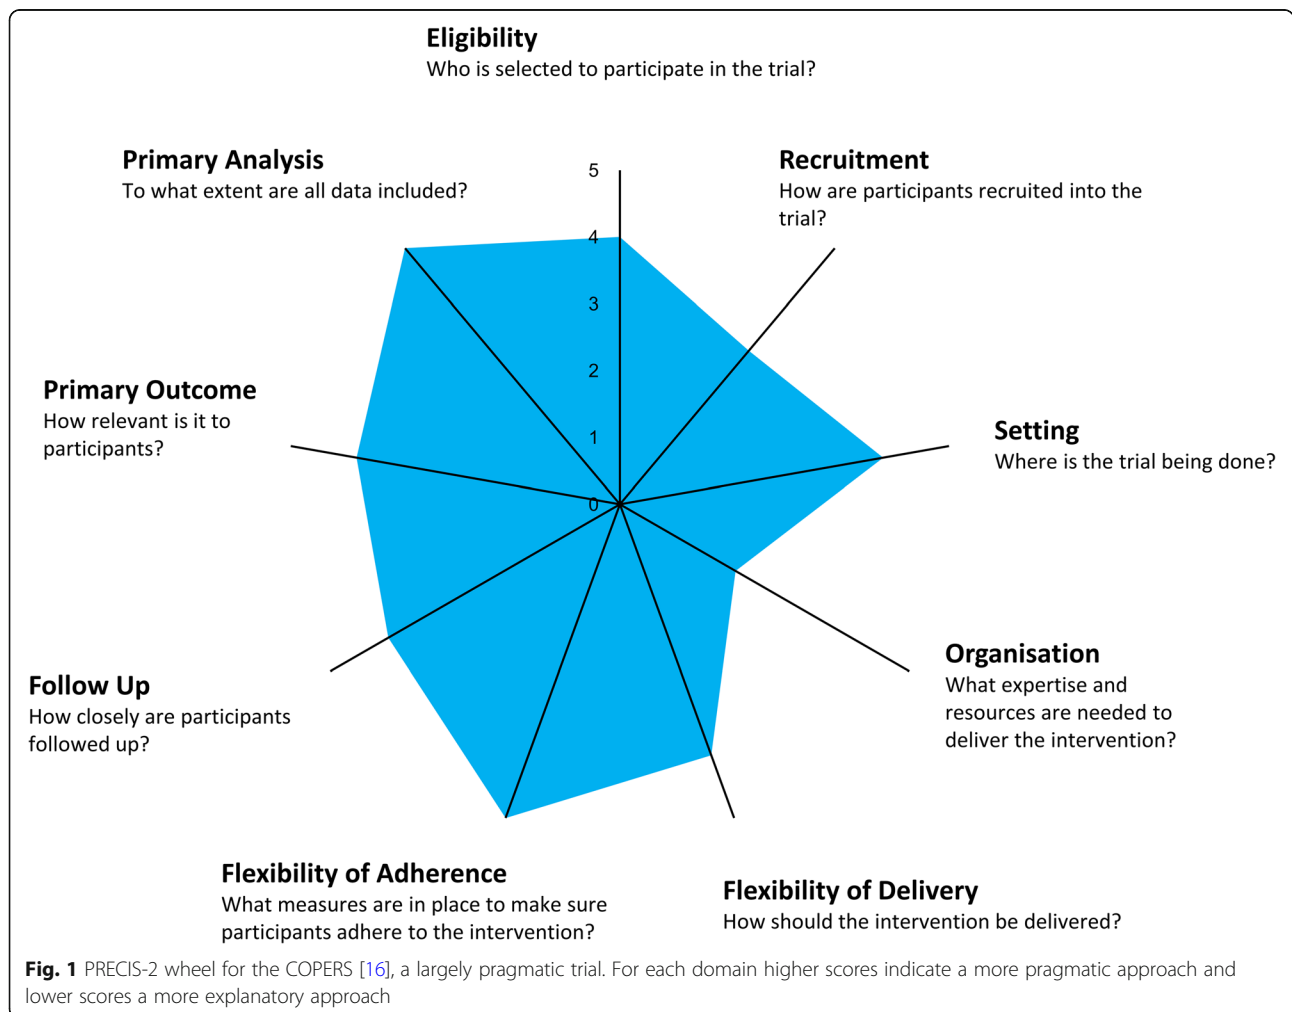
Eligibility
Who is selected to participate in the trial?

Primary Analysis
To what extent are all data included?

Recruitment
How are participants recruited into the trial?

5
4
3
2
1
0

Primary Outcome
How relevant is it to participants?

Setting
Where is the trial being done?

Organisation
What expertise and resources are needed to deliver the intervention?

Follow Up
How closely are participants followed up?

Flexibility of Adherence
What measures are in place to make sure participants adhere to the intervention?

Flexibility of Delivery
How should the intervention be delivered?

Fig. 1 PRECIS-2 wheel for the COPERS [16], a largely pragmatic trial. For each domain higher scores indicate a more pragmatic approach and lower scores a more explanatory approach